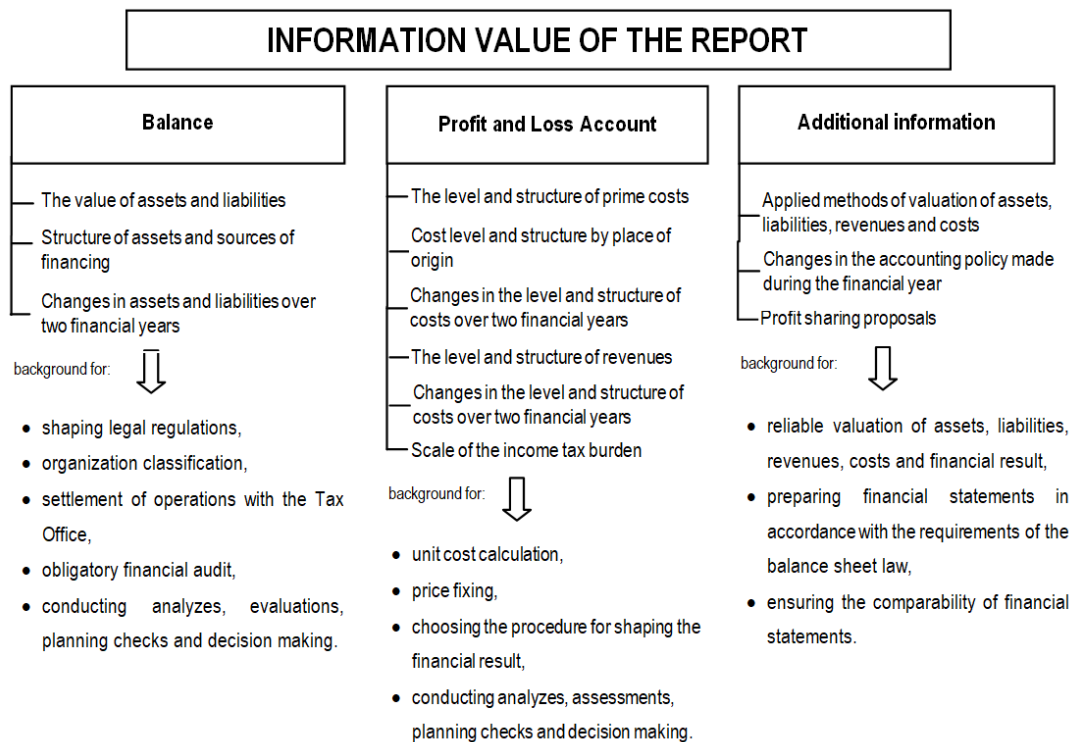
INFORMATION VALUE OF THE REPORT

Balance

The value of assets and liabilities

Structure of assets and sources of financing

Changes in assets and liabilities over two financial years

background for:

- shaping legal regulations,
- organization classification,
- settlement of operations with the Tax Office,
- obligatory financial audit,
- conducting analyzes, evaluations, planning checks and decision making.

Profit and Loss Account

The level and structure of prime costs

Cost level and structure by place of origin

Changes in the level and structure of costs over two financial years

The level and structure of revenues

Changes in the level and structure of costs over two financial years

Scale of the income tax burden

background for:

- unit cost calculation,
- price fixing,
- choosing the procedure for shaping the financial result,
- conducting analyzes, assessments, planning checks and decision making.

Additional information

Applied methods of valuation of assets, liabilities, revenues and costs

Changes in the accounting policy made during the financial year

Profit sharing proposals

background for:

- reliable valuation of assets, liabilities, revenues, costs and financial result,
- preparing financial statements in accordance with the requirements of the balance sheet law,
- ensuring the comparability of financial statements.